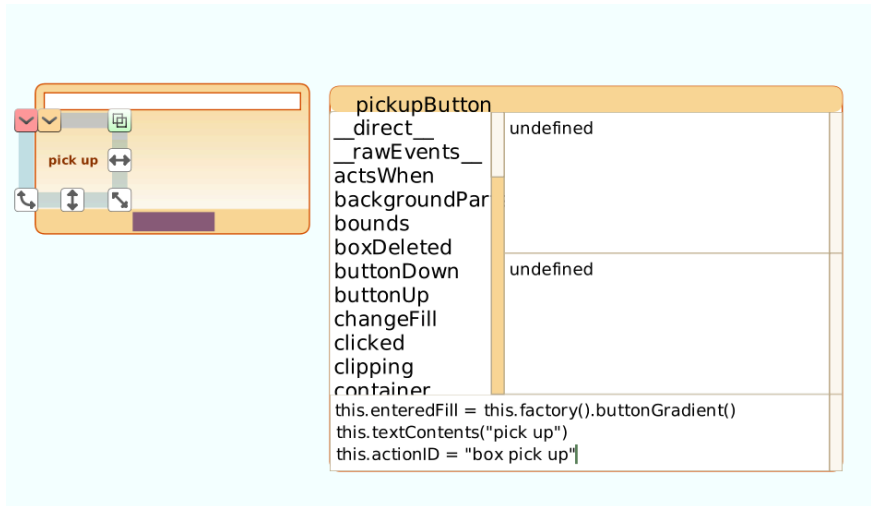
pick up

pickupButton

__direct__
__rawEvents__
actsWhen
backgroundPar
bounds
boxDeleted
buttonDown
buttonUp
changeFill
clicked
clipping
container

undefined

undefined

this.enteredFill = this.factory().buttonGradient()
this.textContents("pick up")
this.actionID = "box pick up"